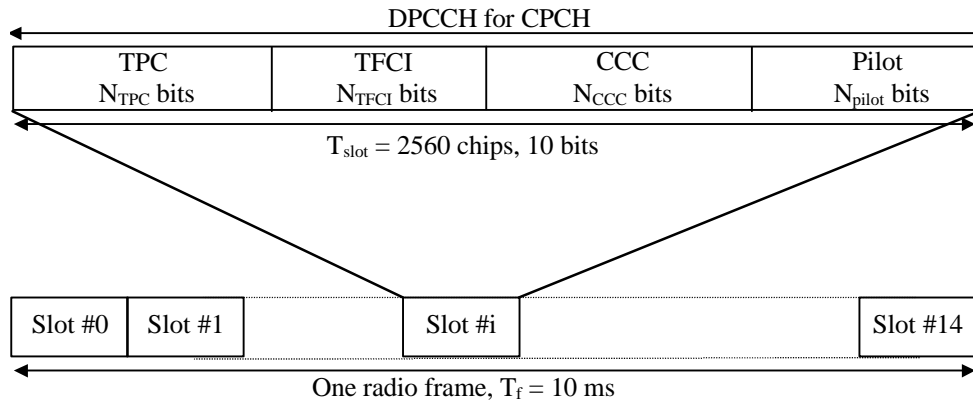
DPCCH for CPCH

| TPC | TFCI | CCC | Pilot |
|---|---|---|---|
| $N_{TPC}$ bits | $N_{TFCI}$ bits | $N_{CCC}$ bits | $N_{pilot}$ bits |

$T_{slot}$ = 2560 chips, 10 bits

Slot #0 Slot #1 Slot #i Slot #14

One radio frame, $T_f$ = 10 ms